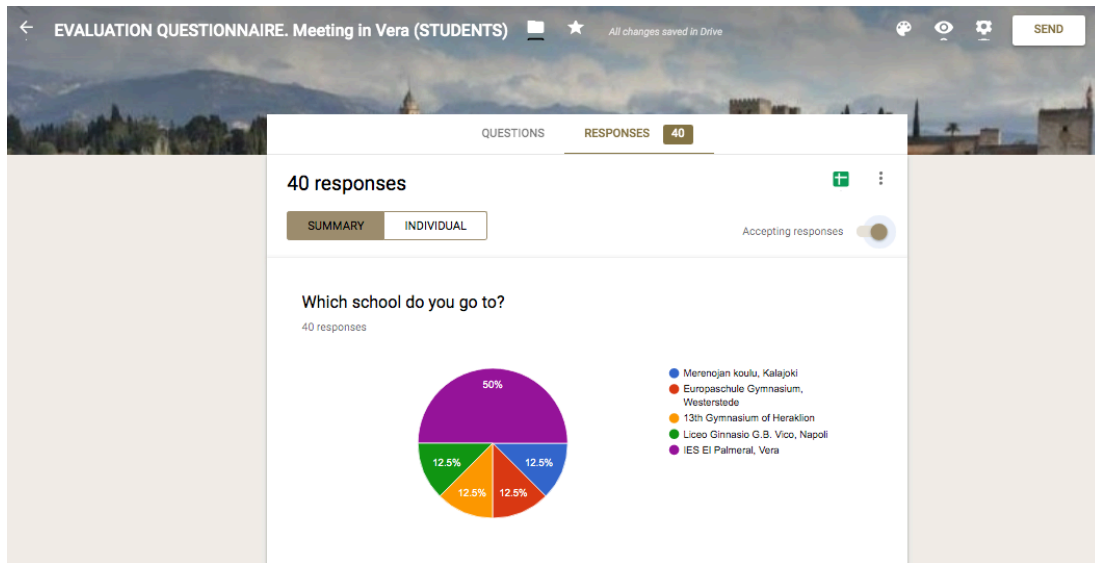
EVALUATION QUESTIONNAIRE. Meeting in Vera (STUDENTS)

All changes saved in Drive

SEND

QUESTIONS

RESPONSES 40

40 responses

SUMMARY

INDIVIDUAL

Accepting responses

Which school do you go to?

40 responses

50%

12.5%

12.5%

12.5%

12.5%

Merenojan koulu, Kalajoki

Europaschule Gymnasium, Westerstede

13th Gymnasium of Heraklion

Liceo Ginnasio G.B. Vico, Napoli

IES El Palmeral, Vera